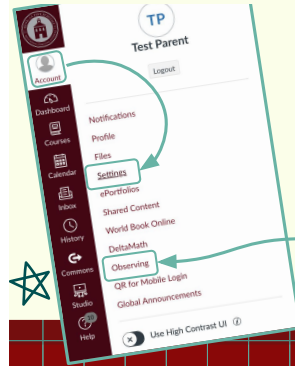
Account
Dashboard
Courses
Calendar
Inbox
History
Commons
Studio
10
Help

TP
Test Parent
Logout

Notifications
Profile
Files
Settings
ePortfolios
Shared Content
World Book Online
DeltaMath
Observing
QR for Mobile Login
Global Announcements

Use High Contrast UI